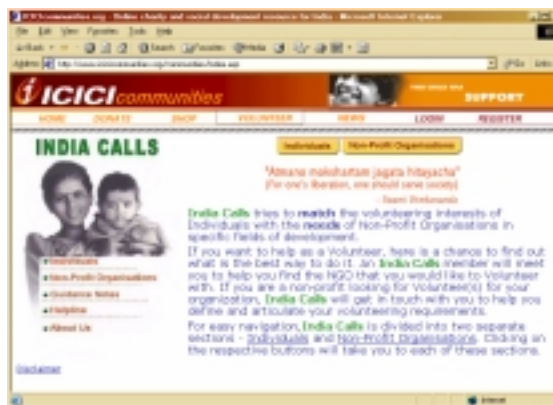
ICICIcommunities.org - Online charity and social development resource for India - Microsoft Internet Explorer

File Edit View Favorites Tools Help

Back Search Favorites Media

Address http://www.icicicommunities.org/communities/index.asp Go Links

ICICIcommunities

SUPPORT

HOME DONATE SHOP VOLUNTEER NEWS LOGIN REGISTER

INDIA CALLS

Individuals Non-Profit Organisations

"Atmano mokshartam jagata hitayacha"
(For one's liberation, one should serve society)
- Swami Vivekananda

India Calls tries to match the volunteering interests of Individuals with the needs of Non-Profit Organisations in specific fields of development.

If you want to help as a volunteer, here is a chance to find out what is the best way to do it. An India Calls member will meet you to help you find the NGO that you would like to Volunteer with. If you are a non-profit looking for Volunteer(s) for your organization, India Calls will get in touch with you to help you define and articulate your volunteering requirements.

For easy navigation, India Calls is divided into two separate sections - Individuals and Non-Profit Organisations. Clicking on the respective buttons will take you to each of these sections.

Individuals
Non-Profit Organisations
Guidance Notes
Helpline
About Us

Disclaimer

Internet